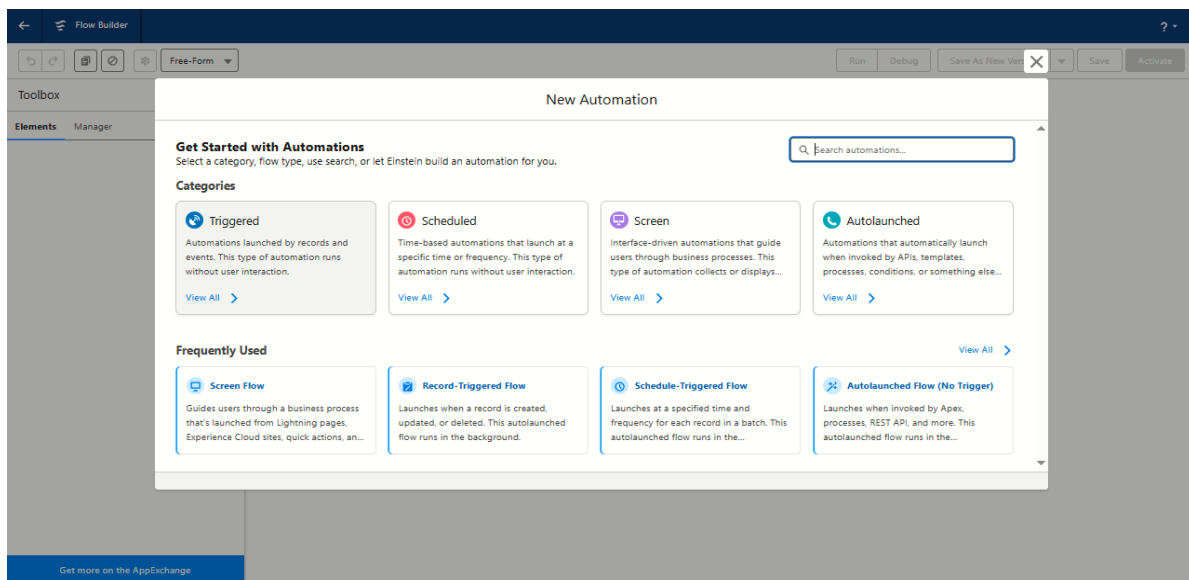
Flow Builder

?

Free-Form

Run Debug Save As New Ver Save Activate

Toolbox

Elements Manager

New Automation

Get Started with Automations
Select a category, flow type, use search, or let Einstein build an automation for you.

Search automations...

Categories

Triggered
Automations launched by records and events. This type of automation runs without user interaction.
View All

Scheduled
Time-based automations that launch at a specific time or frequency. This type of automation runs without user interaction.
View All

Screen
Interface-driven automations that guide users through business processes. This type of automation collects or displays...
View All

Autolaunched
Automations that automatically launch when invoked by APIs, templates, processes, conditions, or something else...
View All

Frequently Used

View All

Screen Flow
Guides users through a business process that's launched from Lightning pages, Experience Cloud sites, quick actions, an...

Record-Triggered Flow
Launches when a record is created, updated, or deleted. This autolaunched flow runs in the background.

Schedule-Triggered Flow
Launches at a specified time and frequency for each record in a batch. This autolaunched flow runs in the...

Autolaunched Flow (No Trigger)
Launches when invoked by Apex, processes, REST API, and more. This autolaunched flow runs in the...

Get more on the AppExchange